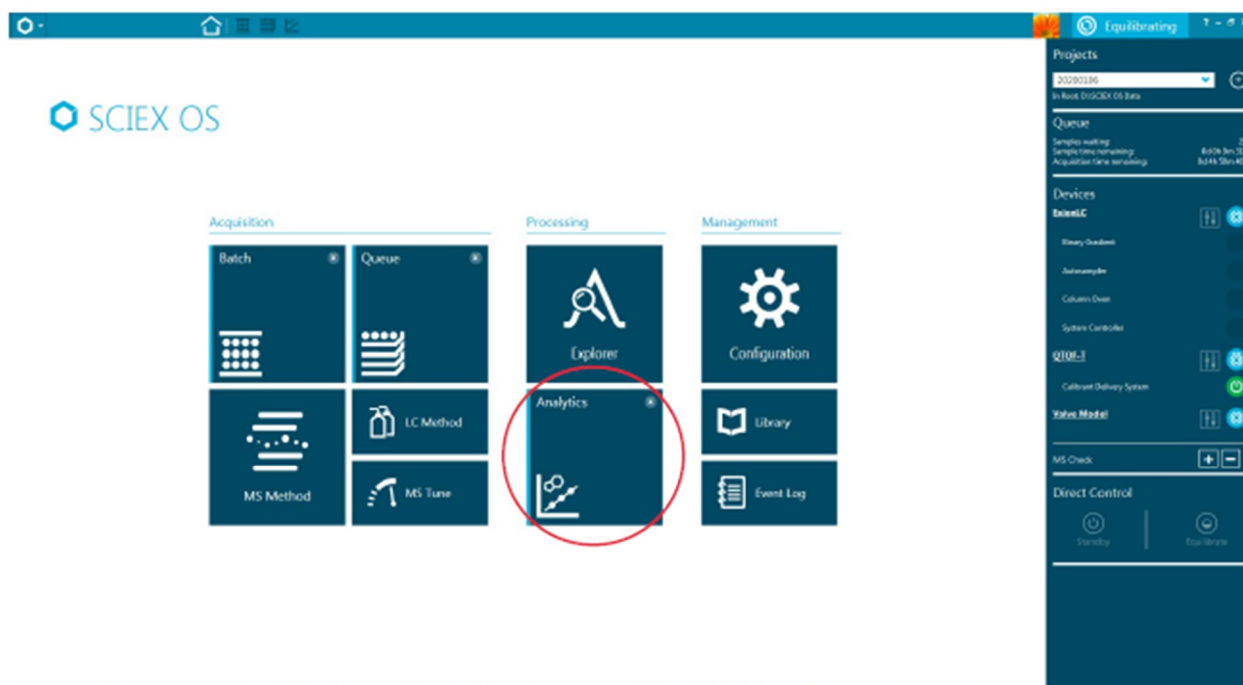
Equilibrating

SCIEX OS

Acquisition

Batch

Queue

MS Method

LC Method

MS Tune

Processing

Explorer

Analytics

Management

Configuration

Library

Event Log

Projects

20200106

In Root: D:\SCIEX OS Data

Queue

Samples waiting:
Sample time remaining:
Acquisition time remaining:

Devices

ExionLC

Binary Gradient

Autosampler

Column Oven

System Controller

QTOF-T

Calibrant Delivery System

Valve Model

MS Check

Direct Control

Standby

Equilibrate